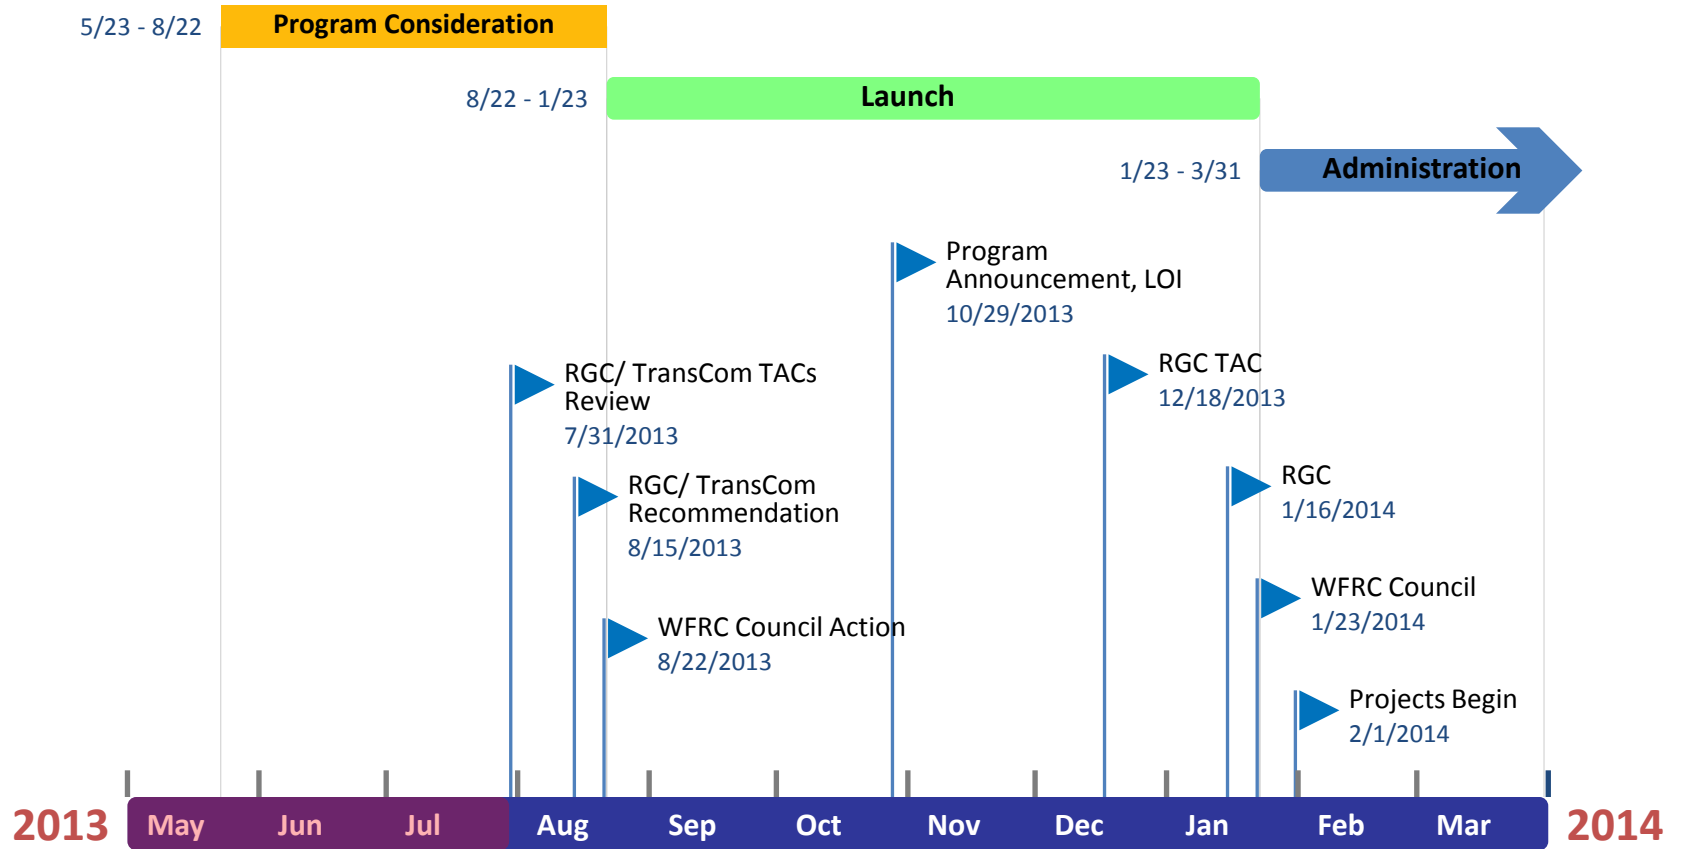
5/23 - 8/22
Program Consideration

8/22 - 1/23
Launch

1/23 - 3/31
Administration

Program Announcement, LOI
10/29/2013

RGC/ TransCom TACs Review
7/31/2013

RGC TAC
12/18/2013

RGC/ TransCom Recommendation
8/15/2013

RGC
1/16/2014

WFRC Council
1/23/2014

WFRC Council Action
8/22/2013

Projects Begin
2/1/2014

2013 May Jun Jul Aug Sep Oct Nov Dec Jan Feb Mar 2014